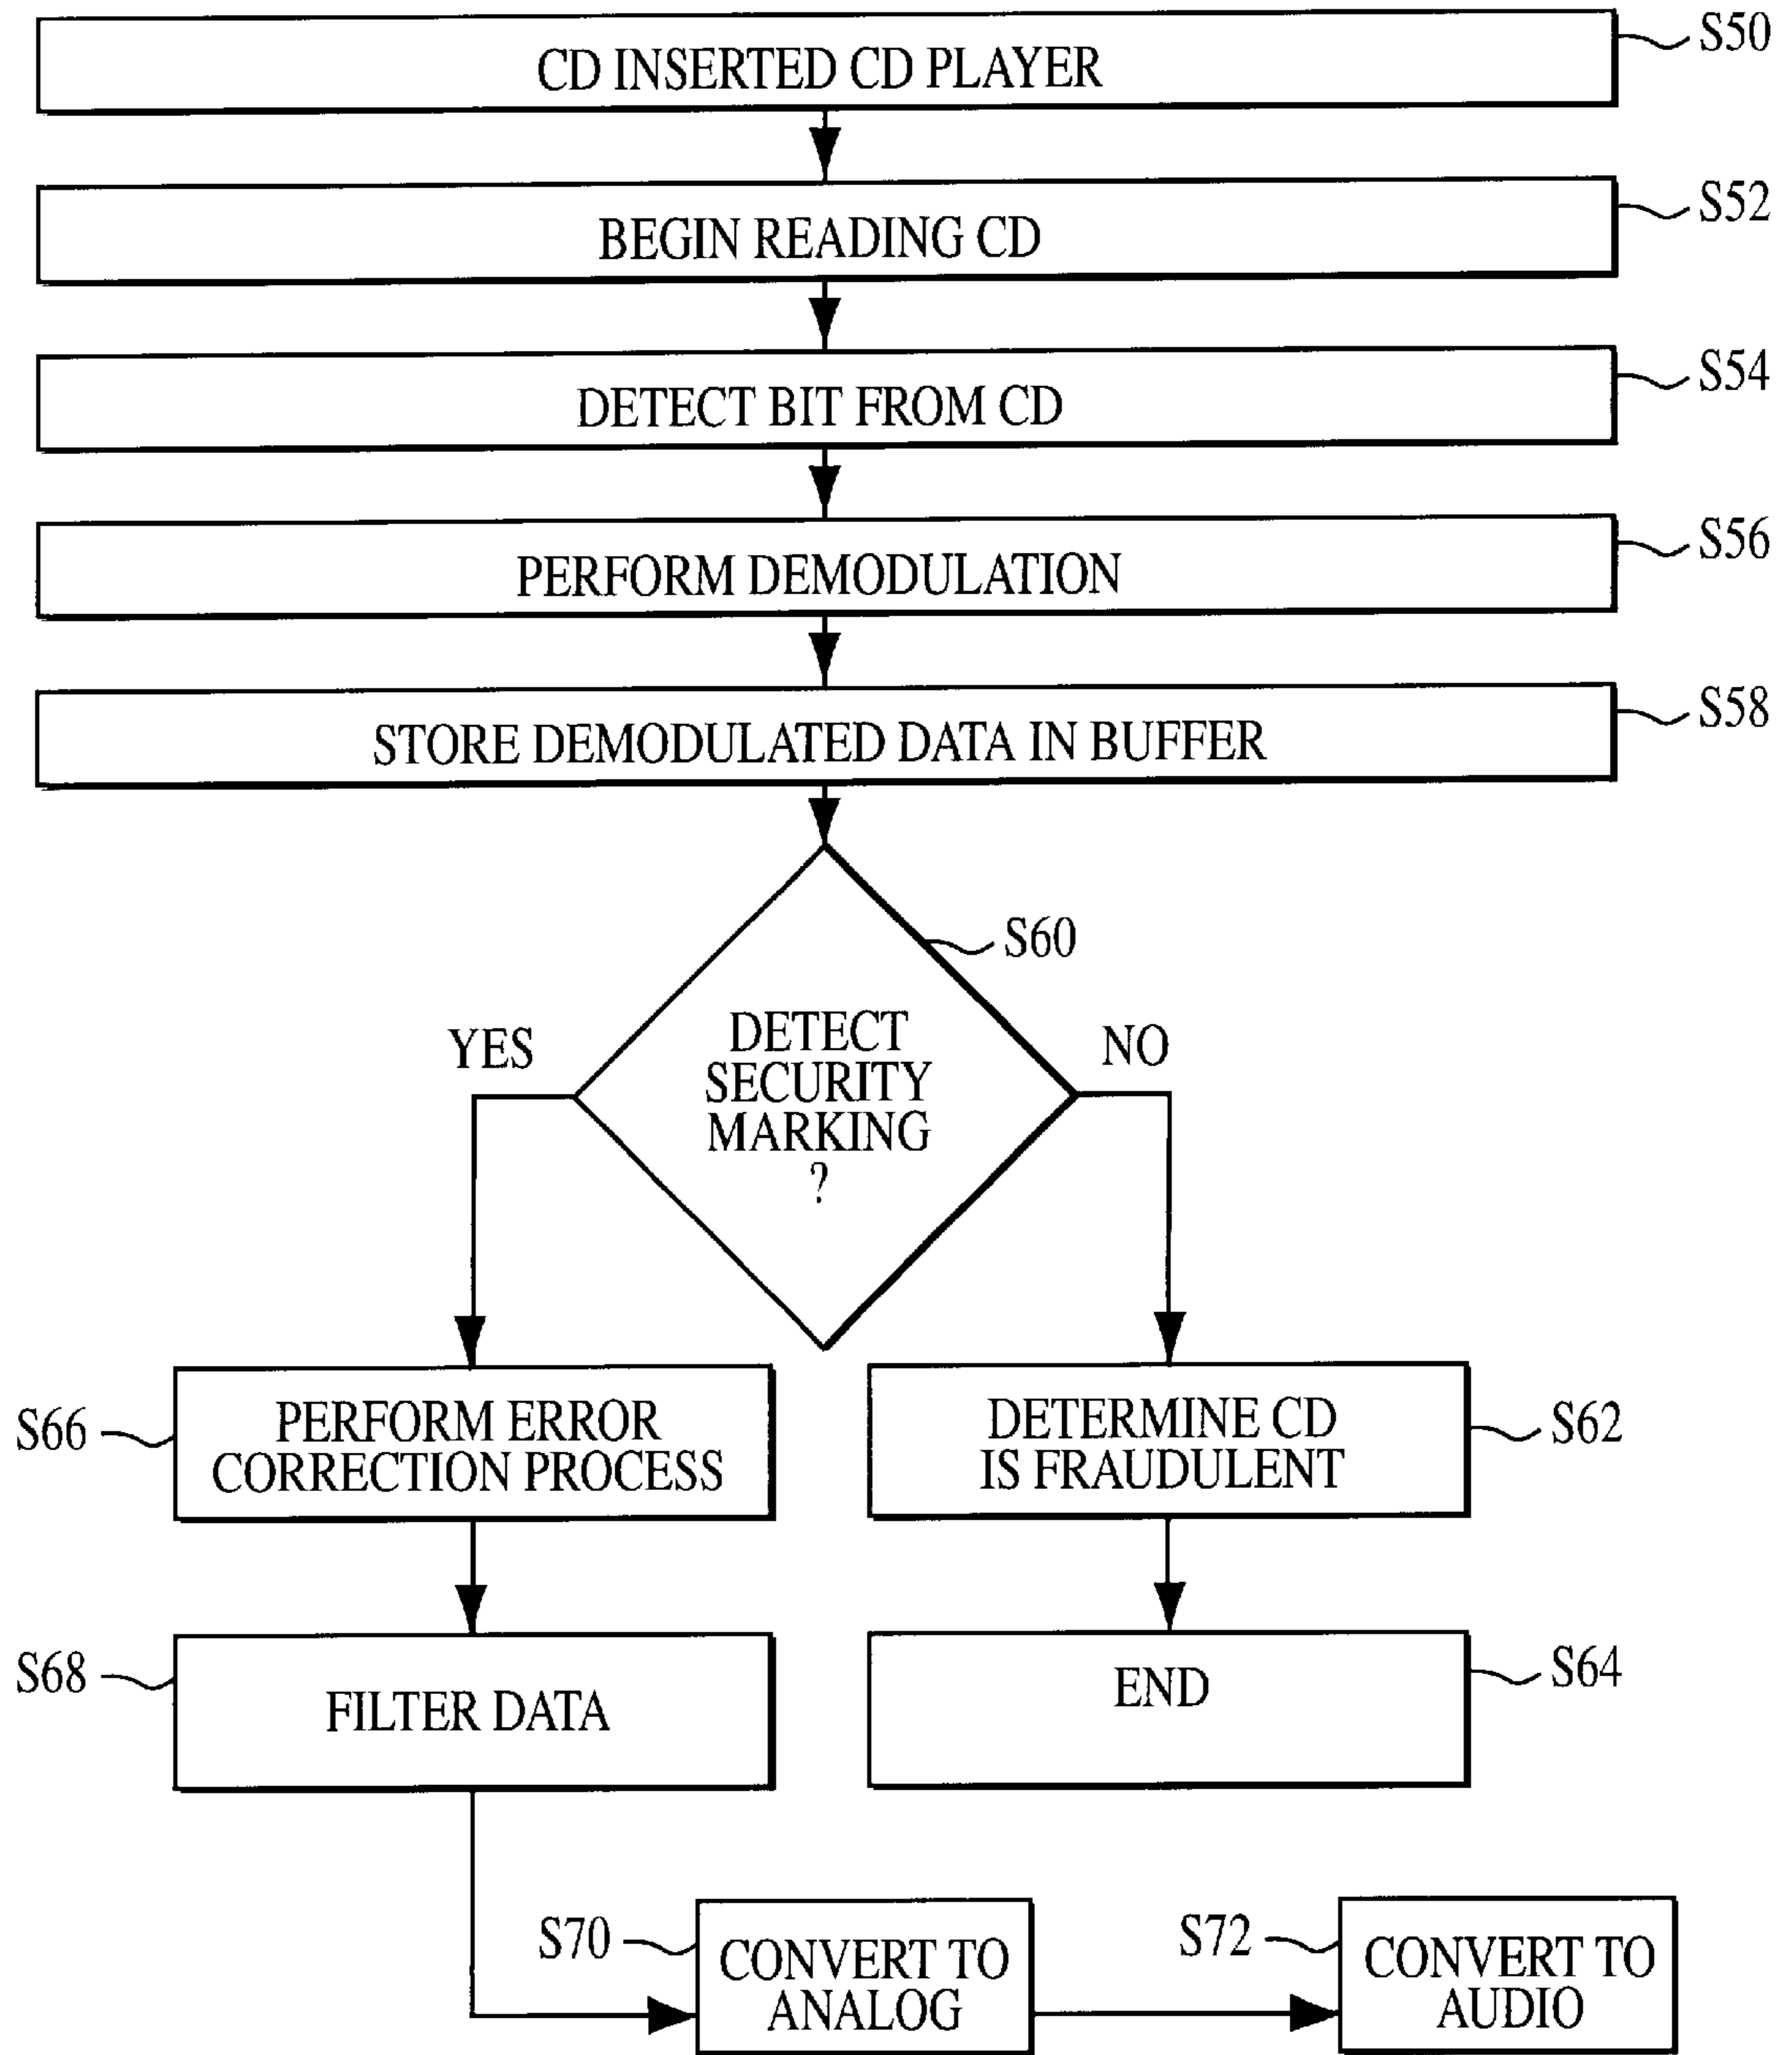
CD INSERTED CD PLAYER
S50

BEGIN READING CD
S52

DETECT BIT FROM CD
S54

PERFORM DEMODULATION
S56

STORE DEMODULATED DATA IN BUFFER
S58

S60
DETECT SECURITY MARKING ?

YES

NO

S66
PERFORM ERROR CORRECTION PROCESS

DETERMINE CD IS FRAUDULENT
S62

S68
FILTER DATA

END
S64

S70
CONVERT TO ANALOG

S72
CONVERT TO AUDIO